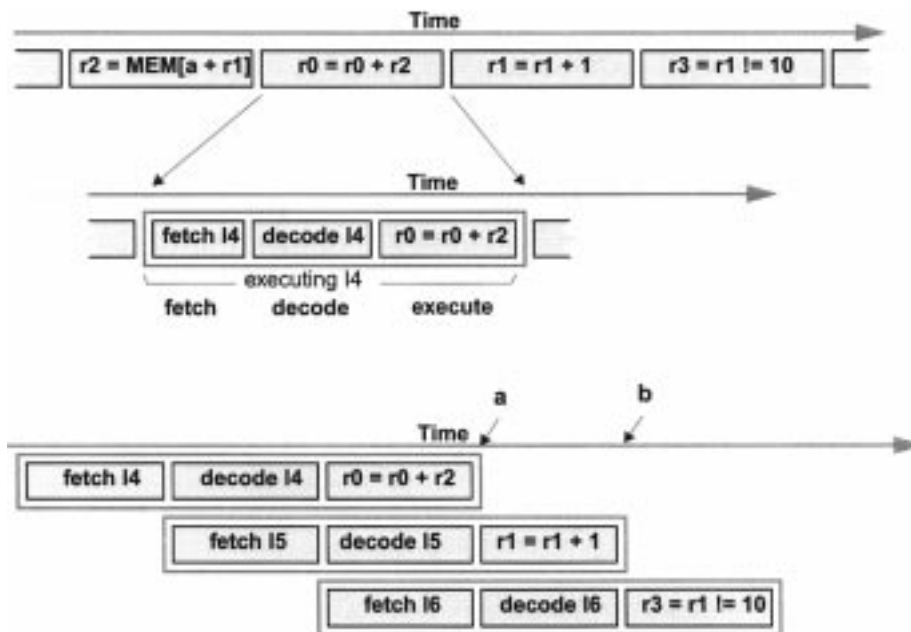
Time

r2 = MEM[a + r1]

r0 = r0 + r2

r1 = r1 + 1

r3 = r1 != 10

Time

fetch I4

decode I4

r0 = r0 + r2

executing I4

fetch

decode

execute

a

b

Time

fetch I4

decode I4

r0 = r0 + r2

fetch I5

decode I5

r1 = r1 + 1

fetch I6

decode I6

r3 = r1 != 10